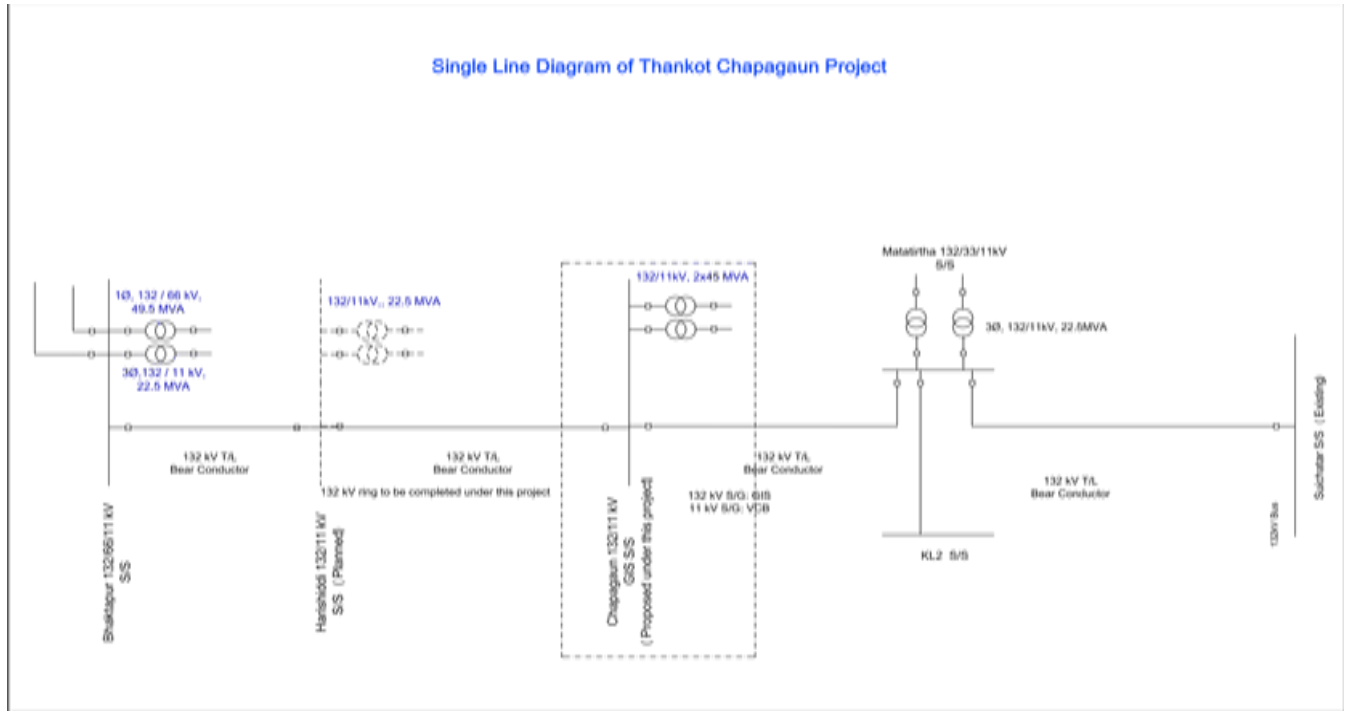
Single Line Diagram of Thankot Chapagaun Project

1Ø, 132 / 66 kV, 49.5 MVA

3Ø,132 / 11 kV, 22.5 MVA

132/11kV, 22.5 MVA

132/11kV, 2x45 MVA

Matatirtha 132/33/11kV S/S

3Ø, 132/11kV, 22.5MVA

132 kV T/L Bear Conductor

132 kV T/L Bear Conductor

132 kV ring to be completed under this project

132 kV T/L Bear Conductor

132 kV S/G: GIS
11 kV S/G: VCB

132 kV T/L Bear Conductor

Bhaktapur 132/66/11 kV S/S

Harisiddi 132/11 kV S/S ( Planned)

Chapagaun 132/11 kV GIS S/S ( Proposed under this project)

KL2 S/S

132kV Bus

Suichatar S/S ( Existing)